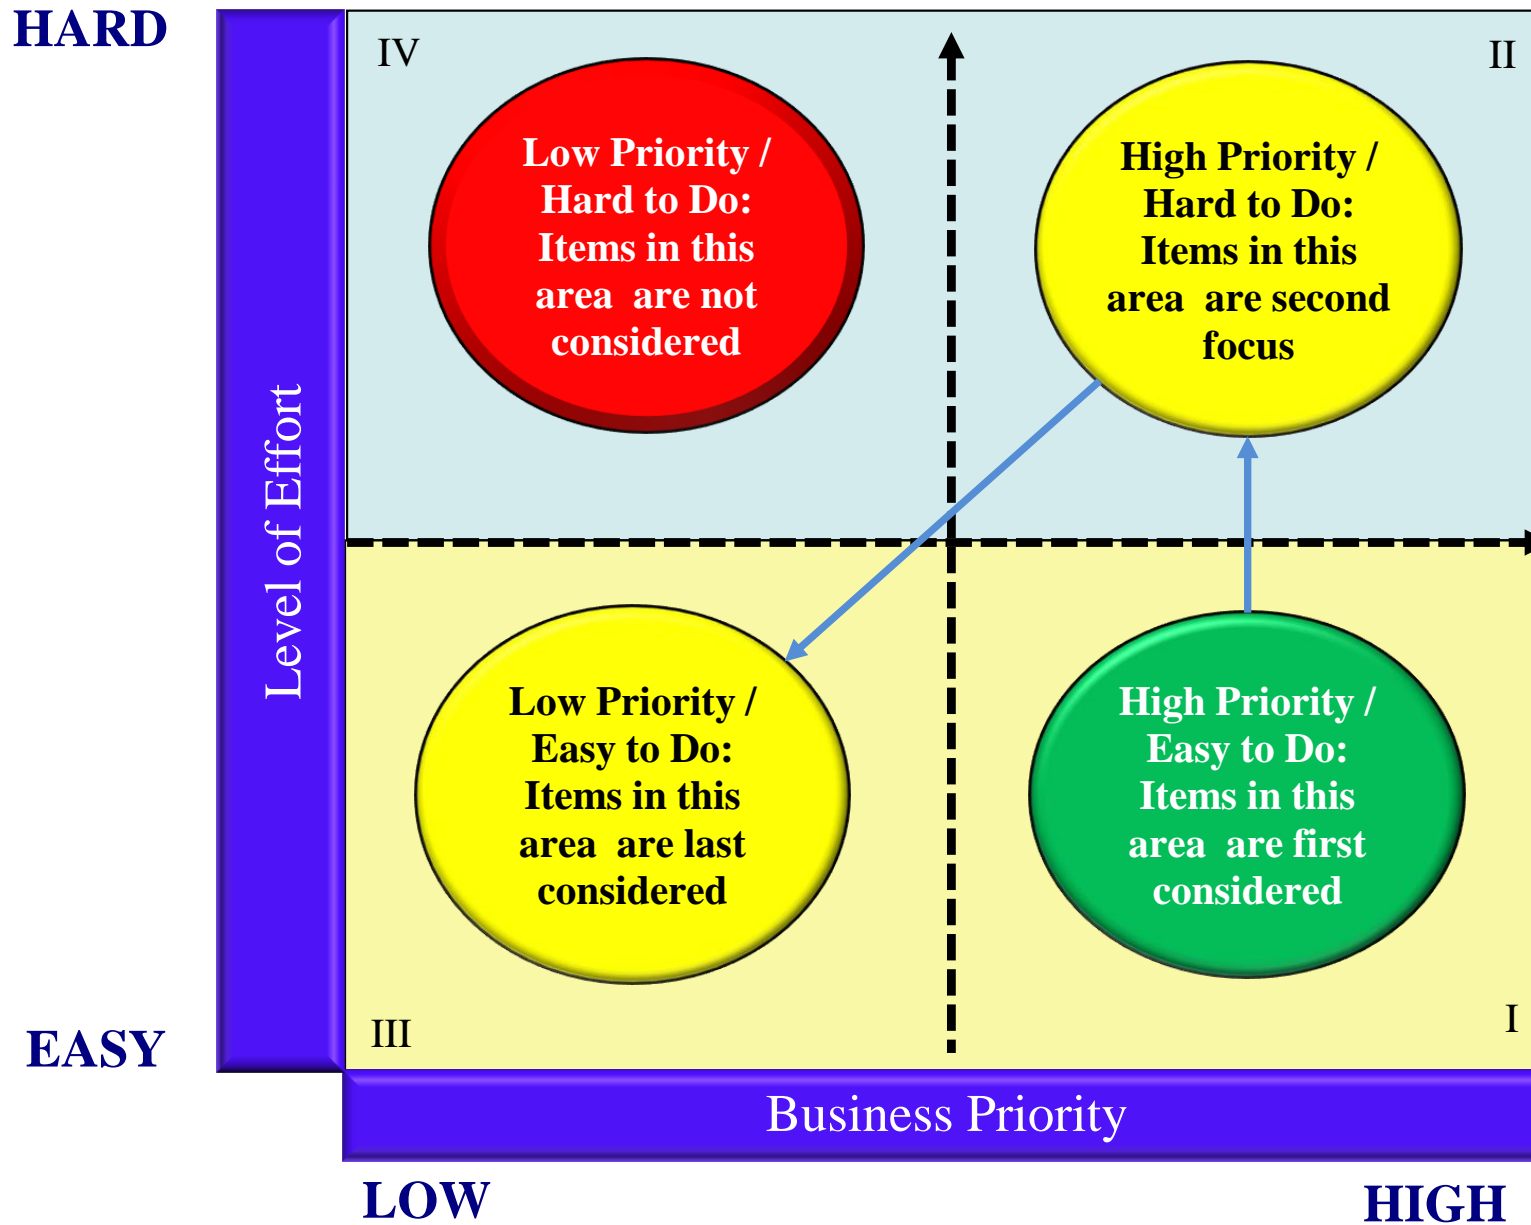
HARD

Level of Effort

IV

Low Priority / Hard to Do: Items in this area are not considered

II

High Priority / Hard to Do: Items in this area are second focus

Low Priority / Easy to Do: Items in this area are last considered

High Priority / Easy to Do: Items in this area are first considered

III

I

EASY

Business Priority

LOW

HIGH